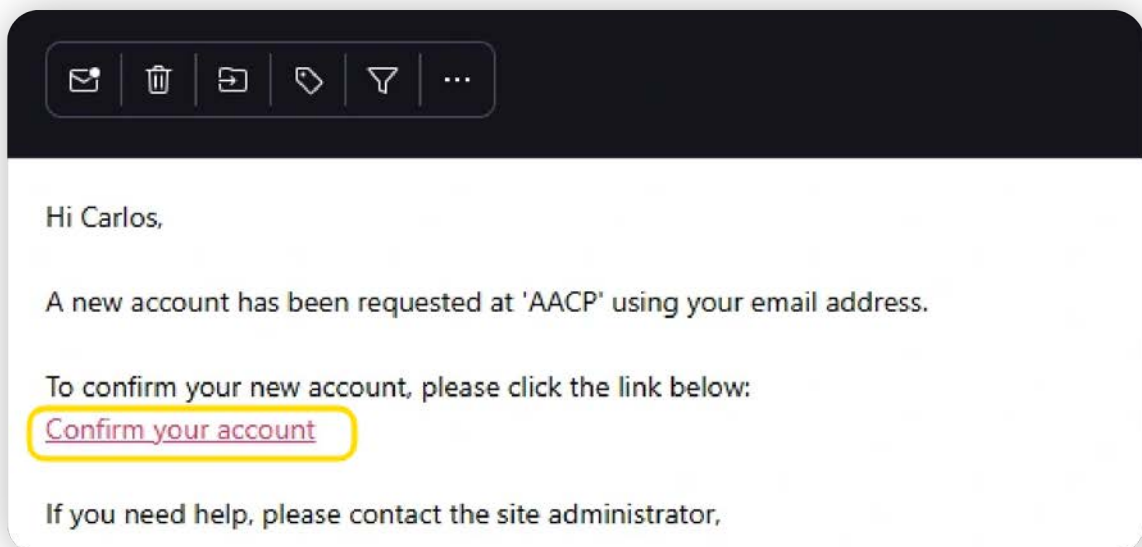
···

Hi Carlos,

A new account has been requested at 'AACP' using your email address.

To confirm your new account, please click the link below:
Confirm your account

If you need help, please contact the site administrator,